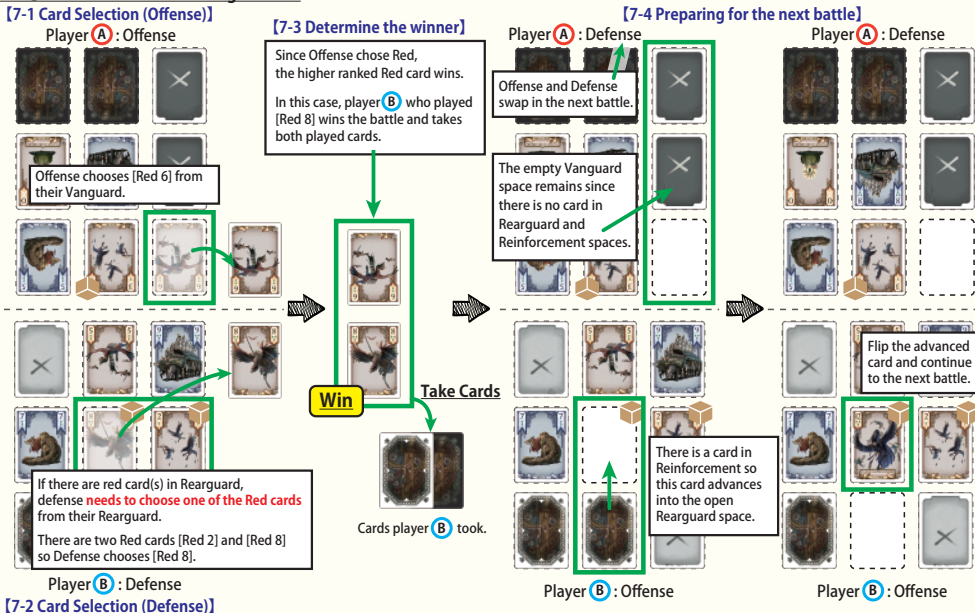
【7-1 Card Selection (Offense)】
Player A : Offense

Offense chooses [Red 6] from their Vanguard.

If there are red card(s) in Rearguard, defense needs to choose one of the Red cards from their Rearguard.

There are two Red cards [Red 2] and [Red 8] so Defense chooses [Red 8].

Player B : Defense
【7-2 Card Selection (Defense)】

【7-3 Determine the winner】
Since Offense chose Red, the higher ranked Red card wins.

In this case, player B who played [Red 8] wins the battle and takes both played cards.

Win

Take Cards

Cards player B took.

【7-4 Preparing for the next battle】
Player A : Defense

Offense and Defense swap in the next battle.

The empty Vanguard space remains since there is no card in Rearguard and Reinforcement spaces.

There is a card in Reinforcement so this card advances into the open Rearguard space.

Player B : Offense

Player A : Defense

Flip the advanced card and continue to the next battle.

Player B : Offense